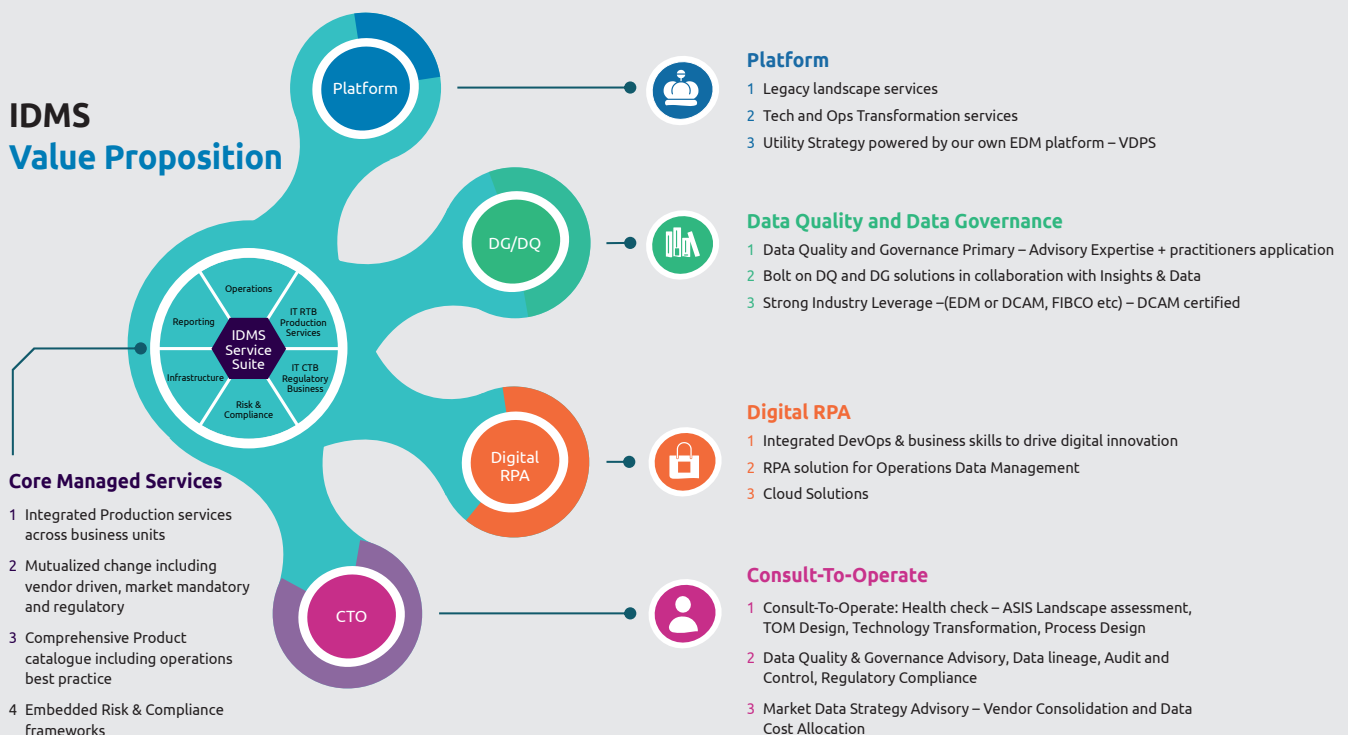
IDMS
Value Proposition

Platform

DG/DQ

Operations
Reporting
IT RTB Production Services
IDMS Service Suite
Infrastructure
IT CTB Regulatory Business
Risk & Compliance

Digital RPA

CTO

Core Managed Services
1 Integrated Production services across business units
2 Mutualized change including vendor driven, market mandatory and regulatory
3 Comprehensive Product catalogue including operations best practice
4 Embedded Risk & Compliance frameworks

Platform
1 Legacy landscape services
2 Tech and Ops Transformation services
3 Utility Strategy powered by our own EDM platform – VDPS

Data Quality and Data Governance
1 Data Quality and Governance Primary – Advisory Expertise + practitioners application
2 Bolt on DQ and DG solutions in collaboration with Insights & Data
3 Strong Industry Leverage –(EDM or DCAM, FIBCO etc) – DCAM certified

Digital RPA
1 Integrated DevOps & business skills to drive digital innovation
2 RPA solution for Operations Data Management
3 Cloud Solutions

Consult-To-Operate
1 Consult-To-Operate: Health check – ASIS Landscape assessment, TOM Design, Technology Transformation, Process Design
2 Data Quality & Governance Advisory, Data lineage, Audit and Control, Regulatory Compliance
3 Market Data Strategy Advisory – Vendor Consolidation and Data Cost Allocation